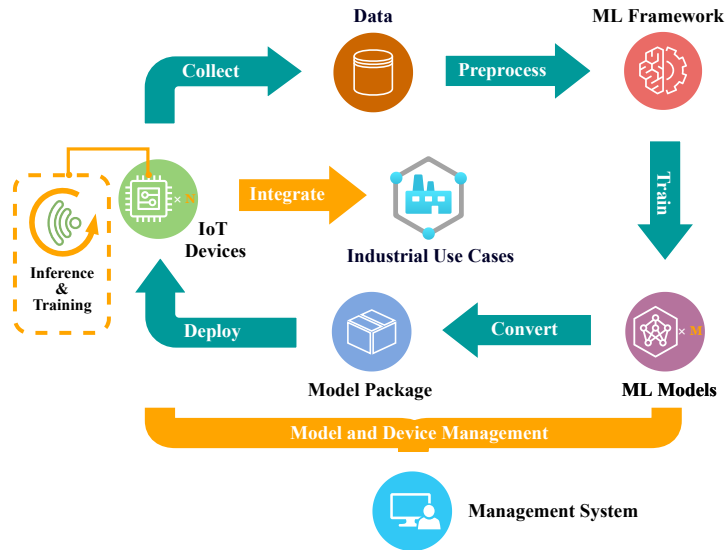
Data

ML Framework

Collect

Preprocess

Train

Inference & Training

× N

IoT Devices

Integrate

Industrial Use Cases

Deploy

Model Package

Convert

× M

ML Models

Model and Device Management

Management System